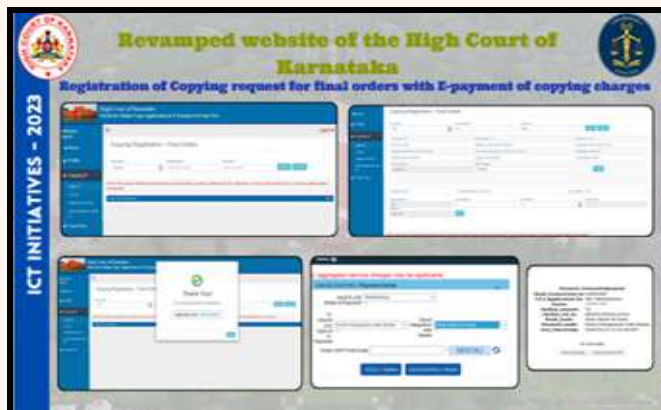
HIGH COURT OF KARNATAKA

Revamped website of the High Court of Karnataka

Registration of Copying request for final orders with E-payment of copying charges

ICT INITIATIVES - 2023

Copying Registration - Final Orders

Copying Registration - Final Orders

Thank You!

Aggregator service charges may be applicable

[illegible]